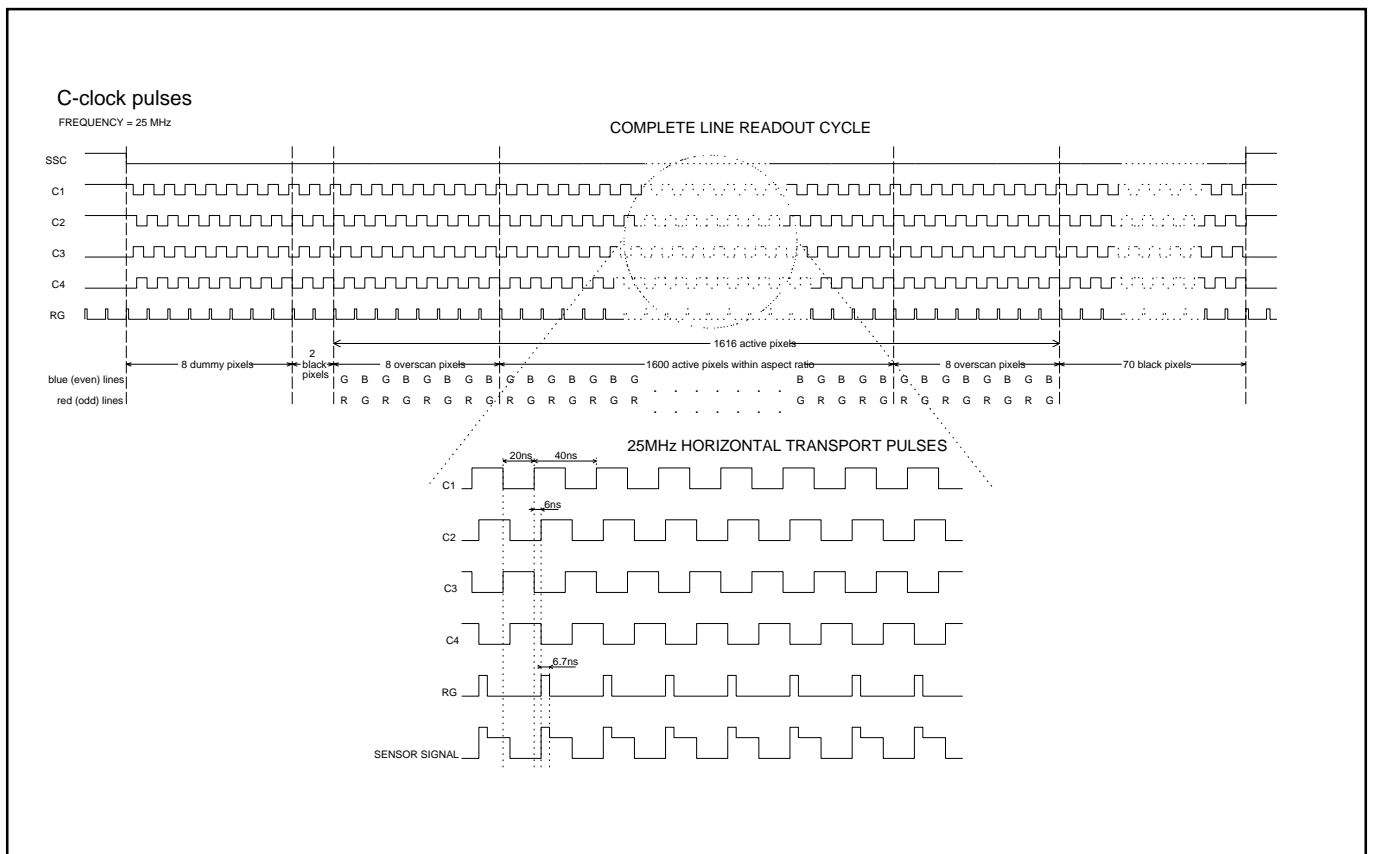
C-clock pulses
FREQUENCY = 25 MHz

COMPLETE LINE READOUT CYCLE

SSC
C1
C2
C3
C4
RG

1616 active pixels

8 dummy pixels
2 black pixels
8 overscan pixels
1600 active pixels within aspect ratio
8 overscan pixels
70 black pixels

blue (even) lines G B G B G B G B G B G B G B B G B G B G B G B G B G B
red (odd) lines R G R G R G R G R G R G R G . . . . . . . . G R G R G R G R G R G R G

25MHz HORIZONTAL TRANSPORT PULSES

20ns
40ns
C1
6ns
C2
C3
C4
6.7ns
RG
SENSOR SIGNAL